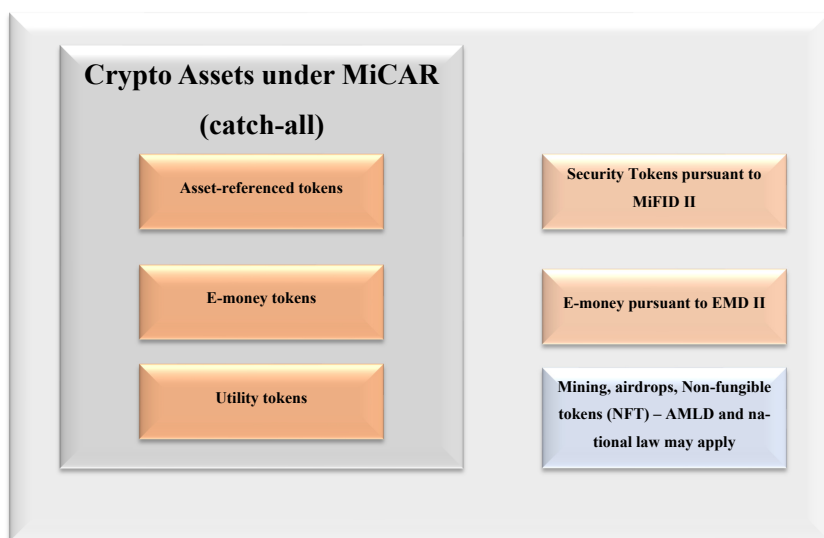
Crypto Assets under MiCAR (catch-all)

Asset-referenced tokens

E-money tokens

Utility tokens

Security Tokens pursuant to MiFID II

E-money pursuant to EMD II

Mining, airdrops, Non-fungible tokens (NFT) – AMLD and national law may apply